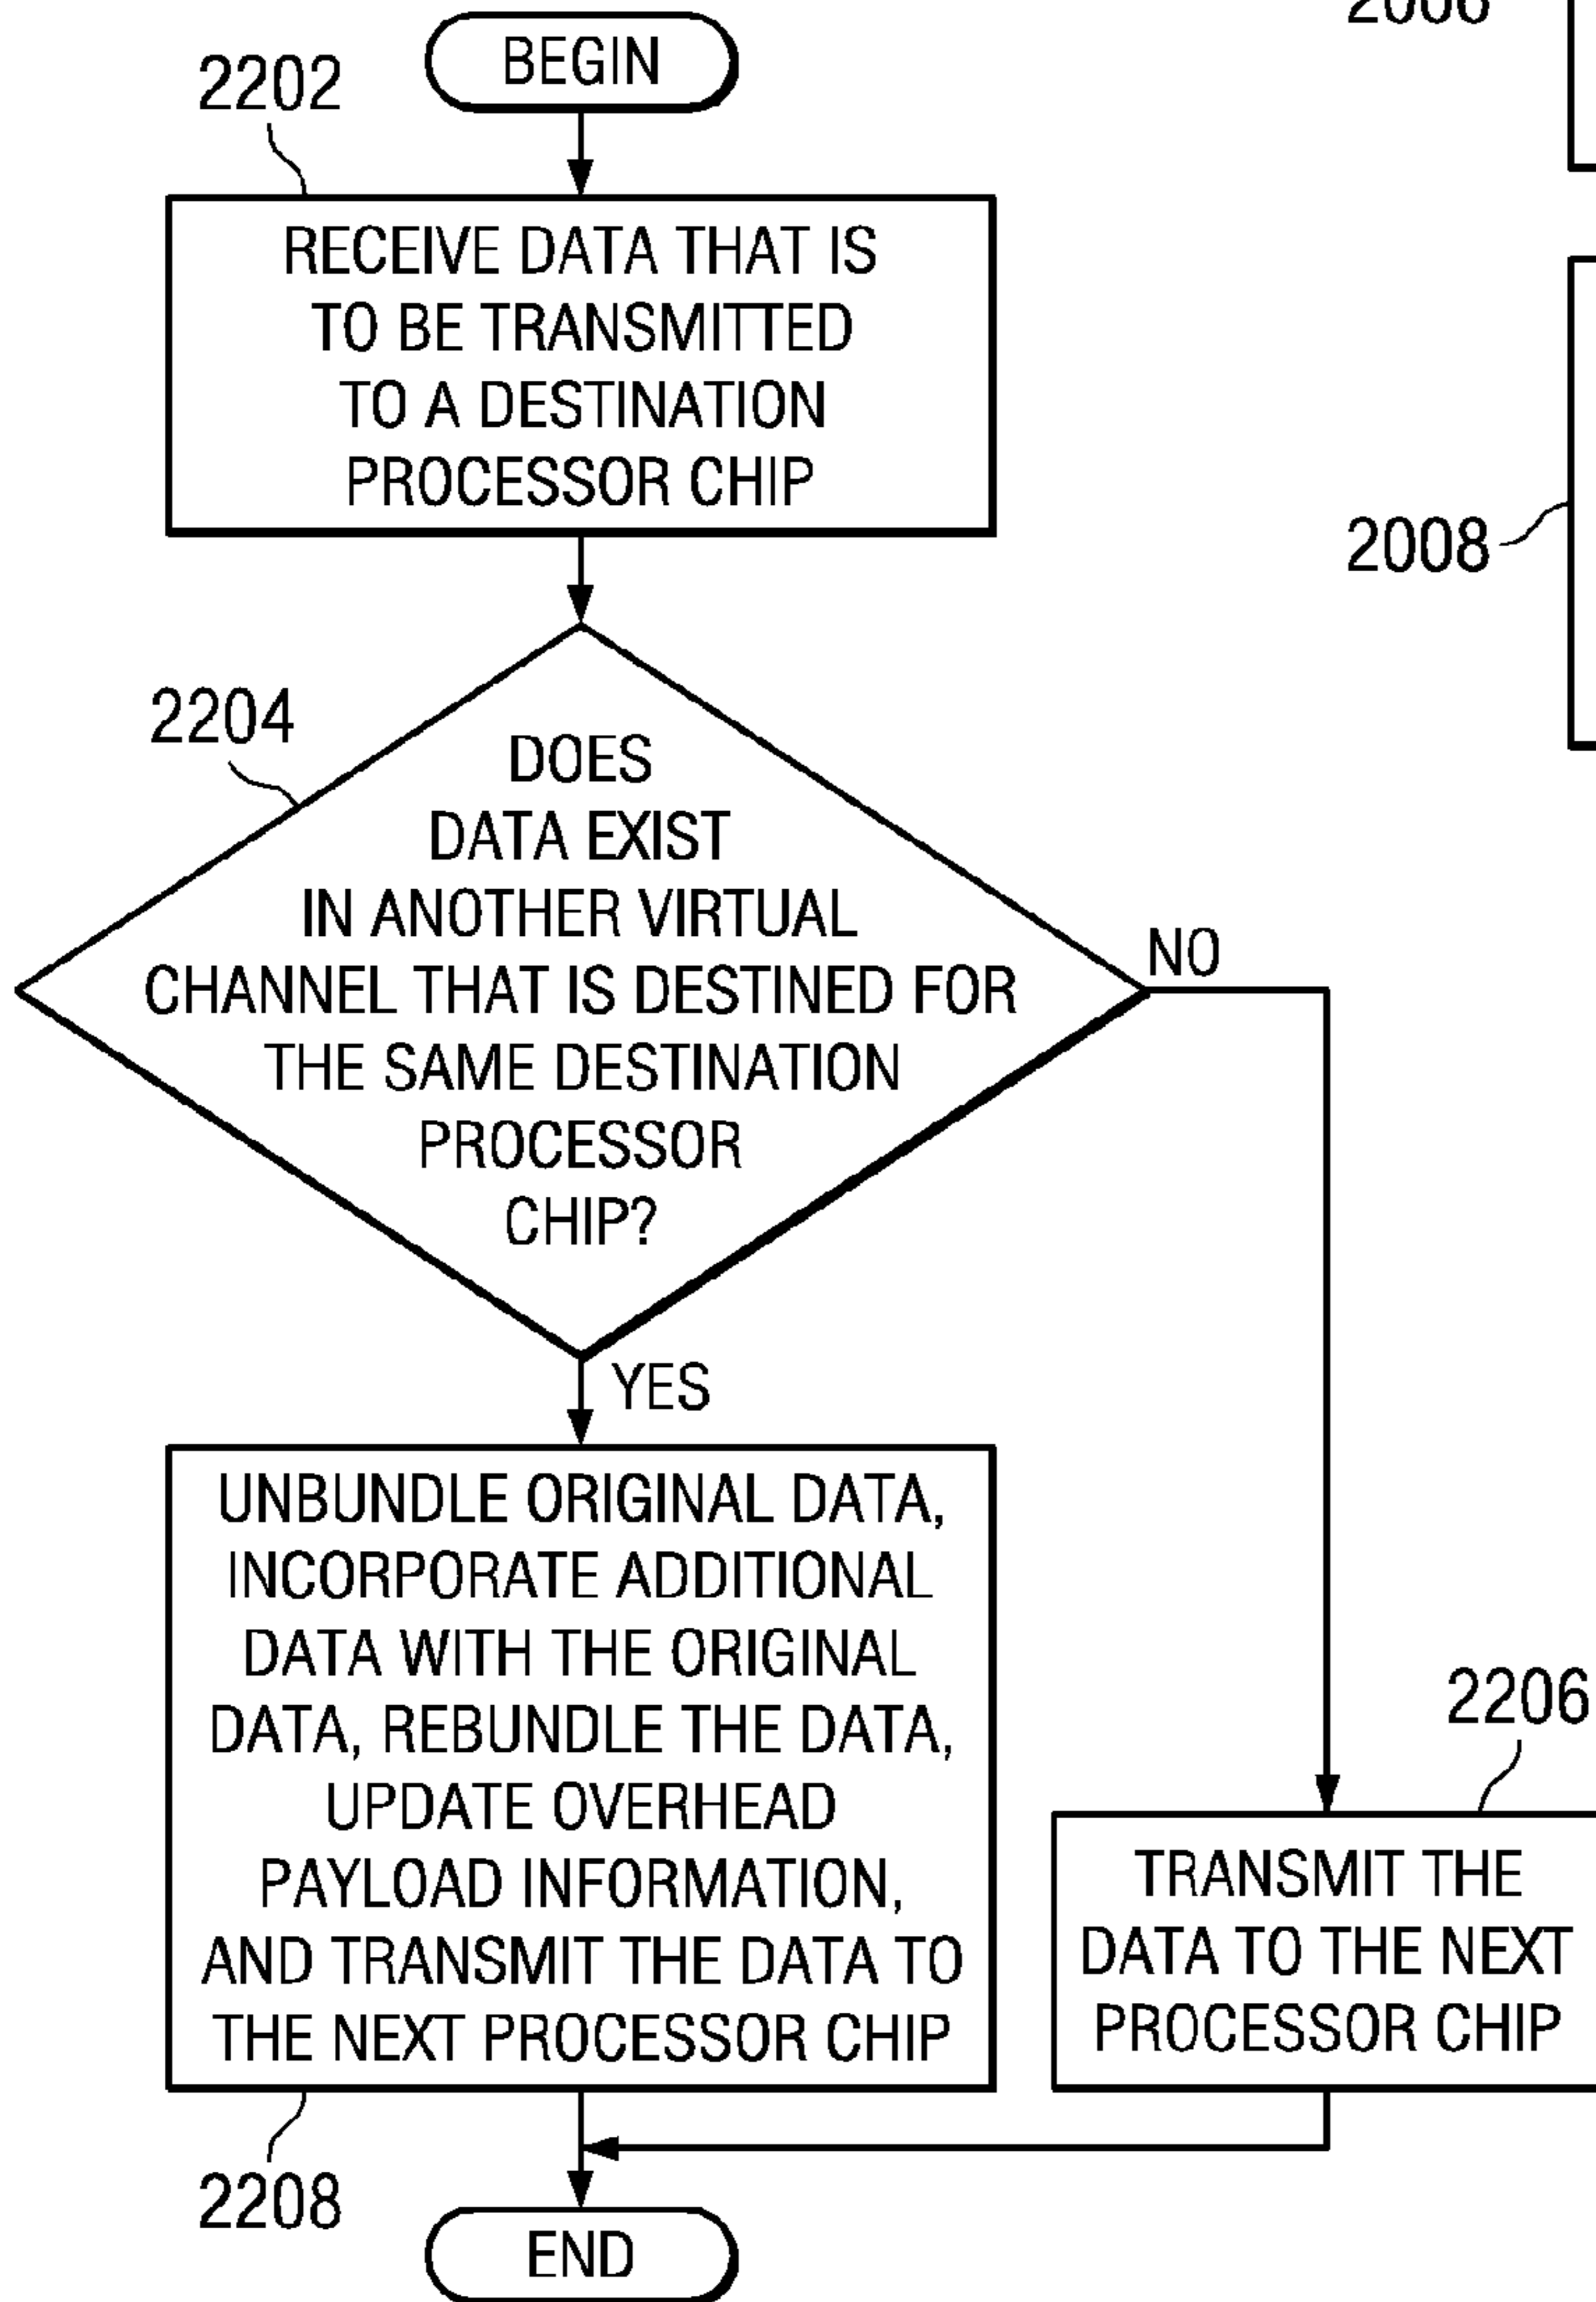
2006

BEGIN

2202

RECEIVE DATA THAT IS TO BE TRANSMITTED TO A DESTINATION PROCESSOR CHIP

2008

2204

DOES DATA EXIST IN ANOTHER VIRTUAL CHANNEL THAT IS DESTINED FOR THE SAME DESTINATION PROCESSOR CHIP?

NO

YES

UNBUNDLE ORIGINAL DATA, INCORPORATE ADDITIONAL DATA WITH THE ORIGINAL DATA, REBUNDLE THE DATA, UPDATE OVERHEAD PAYLOAD INFORMATION, AND TRANSMIT THE DATA TO THE NEXT PROCESSOR CHIP

2206

TRANSMIT THE DATA TO THE NEXT PROCESSOR CHIP

2208

END